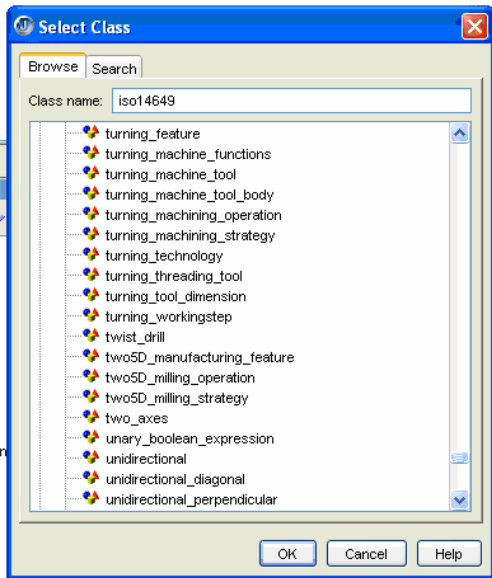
Select Class

Browse Search

Class name: iso14649

turning_feature
turning_machine_functions
turning_machine_tool
turning_machine_tool_body
turning_machining_operation
turning_machining_strategy
turning_technology
turning_threading_tool
turning_tool_dimension
turning_workingstep
twist_drill
two5D_manufacturing_feature
two5D_milling_operation
two5D_milling_strategy
two_axes
unary_boolean_expression
unidirectional
unidirectional_diagonal
unidirectional_perpendicular

OK Cancel Help